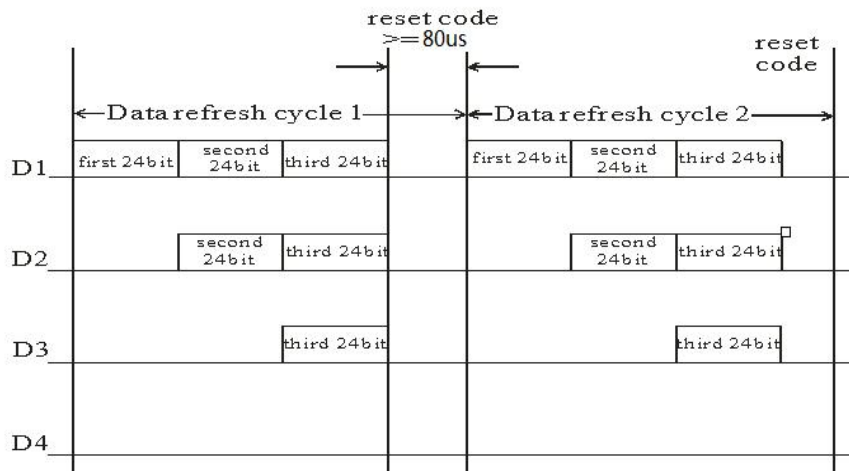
reset code
>=80us

reset
code

Data refresh cycle 1

Data refresh cycle 2

D1
first 24bit
second 24bit
third 24bit
first 24bit
second 24bit
third 24bit

D2
second 24bit
third 24bit
second 24bit
third 24bit

D3
third 24bit
third 24bit

D4